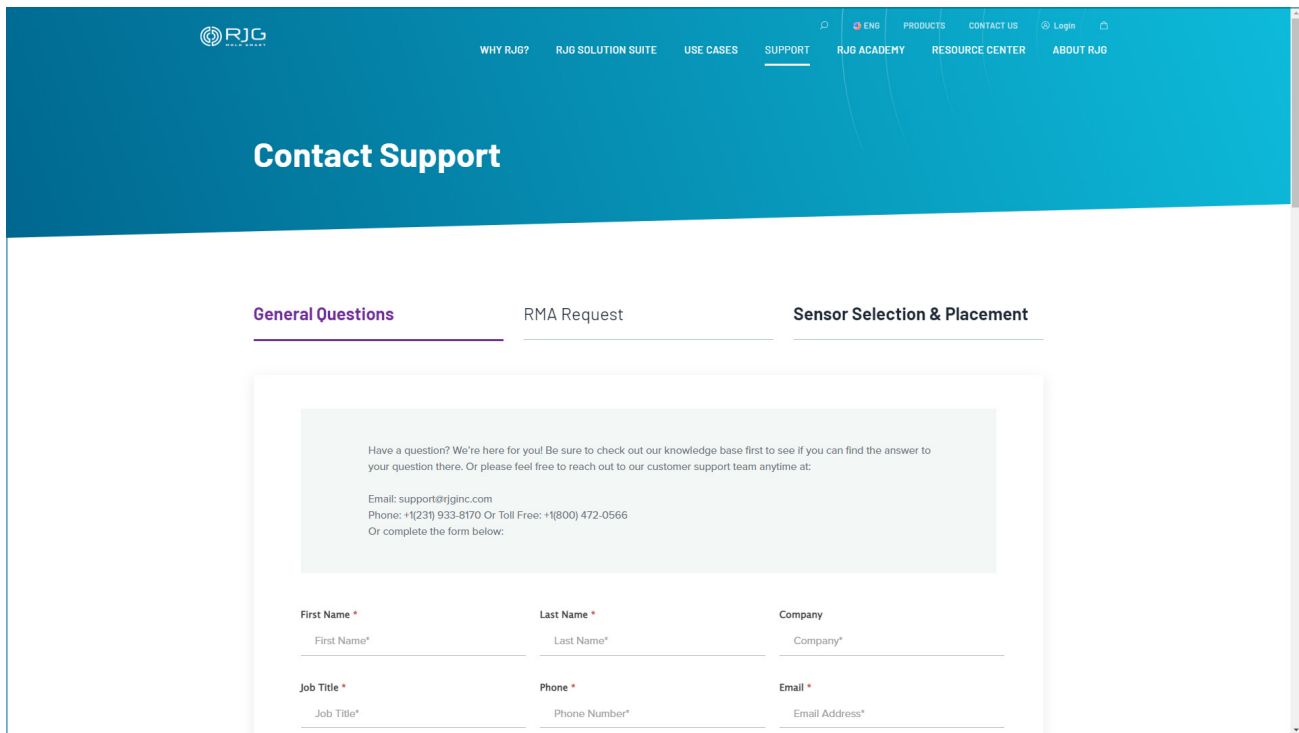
RJG
MOLD SMART

ENG PRODUCTS CONTACT US Login

WHY RJG? RJG SOLUTION SUITE USE CASES SUPPORT RJG ACADEMY RESOURCE CENTER ABOUT RJG

Contact Support

General Questions

RMA Request

Sensor Selection & Placement

Have a question? We're here for you! Be sure to check out our knowledge base first to see if you can find the answer to your question there. Or please feel free to reach out to our customer support team anytime at:

Email: support@rjginc.com
Phone: +1(231) 933-8170 Or Toll Free: +1(800) 472-0566
Or complete the form below:

First Name *
First Name*

Last Name *
Last Name*

Company
Company*

Job Title *
Job Title*

Phone *
Phone Number*

Email *
Email Address*